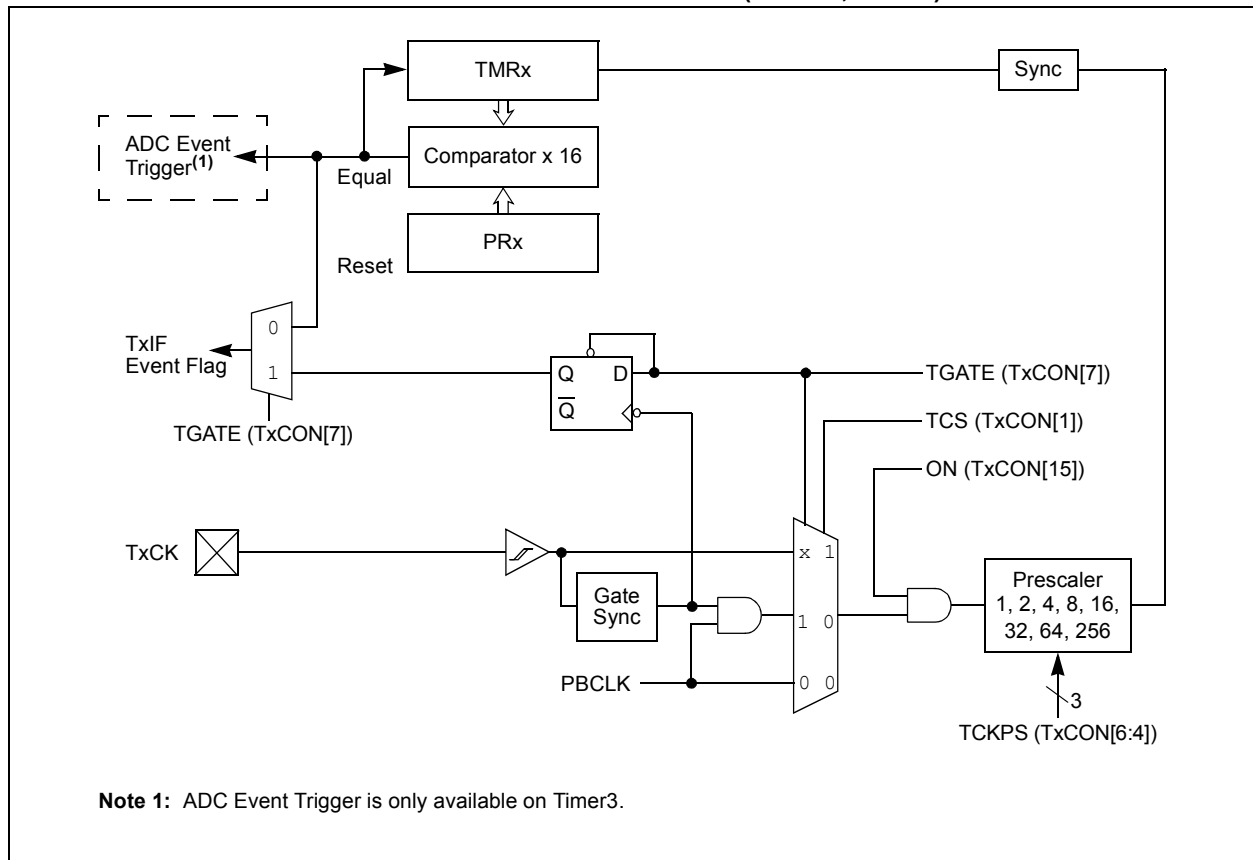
TMRx

Sync

ADC Event Trigger$^{(1)}$

Equal

Comparator x 16

PRx

Reset

TxIF Event Flag

0

1

TGATE (TxCON[7])

Q

D

$\overline{Q}$

TGATE (TxCON[7])

TCS (TxCON[1])

ON (TxCON[15])

TxCK

x 1

Gate Sync

1 0

Prescaler 1, 2, 4, 8, 16, 32, 64, 256

PBCLK

0 0

3

TCKPS (TxCON[6:4])

**Note 1:** ADC Event Trigger is only available on Timer3.